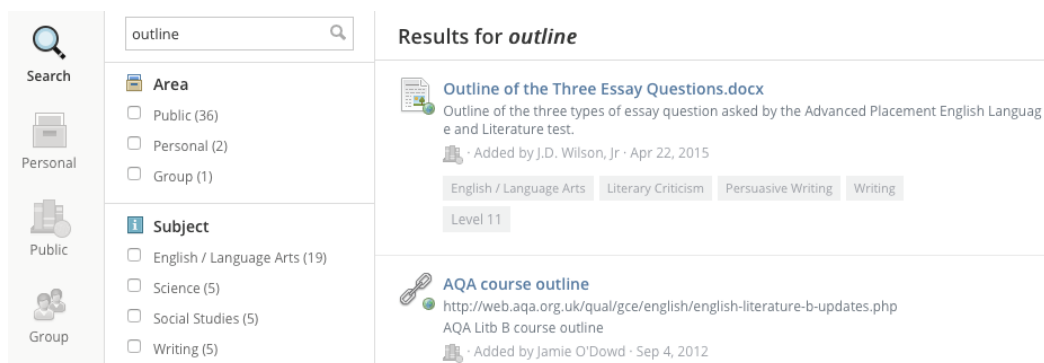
Search

Personal

Public

Group

outline

Area

Public (36)

Personal (2)

Group (1)

Subject

English / Language Arts (19)

Science (5)

Social Studies (5)

Writing (5)

Results for *outline*

Outline of the Three Essay Questions.docx

Outline of the three types of essay question asked by the Advanced Placement English Language and Literature test.

· Added by J.D. Wilson, Jr · Apr 22, 2015

English / Language Arts | Literary Criticism | Persuasive Writing | Writing | Level 11

AQA course outline

http://web.aqa.org.uk/qual/gce/english/english-literature-b-updates.php

AQA Litb B course outline

· Added by Jamie O'Dowd · Sep 4, 2012